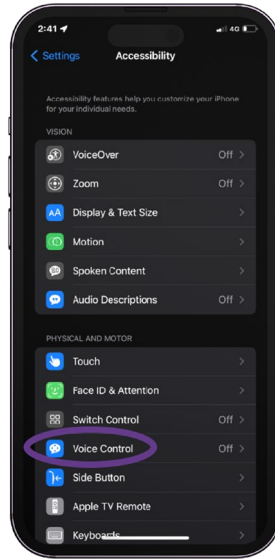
2:41 4G

Settings Accessibility

Accessibility features help you customize your iPhone for your individual needs.

VISION

VoiceOver Off

Zoom Off

Display & Text Size

Motion

Spoken Content

Audio Descriptions Off

PHYSICAL AND MOTOR

Touch

Face ID & Attention

Switch Control Off

Voice Control Off

Side Button

Apple TV Remote

Keyboards